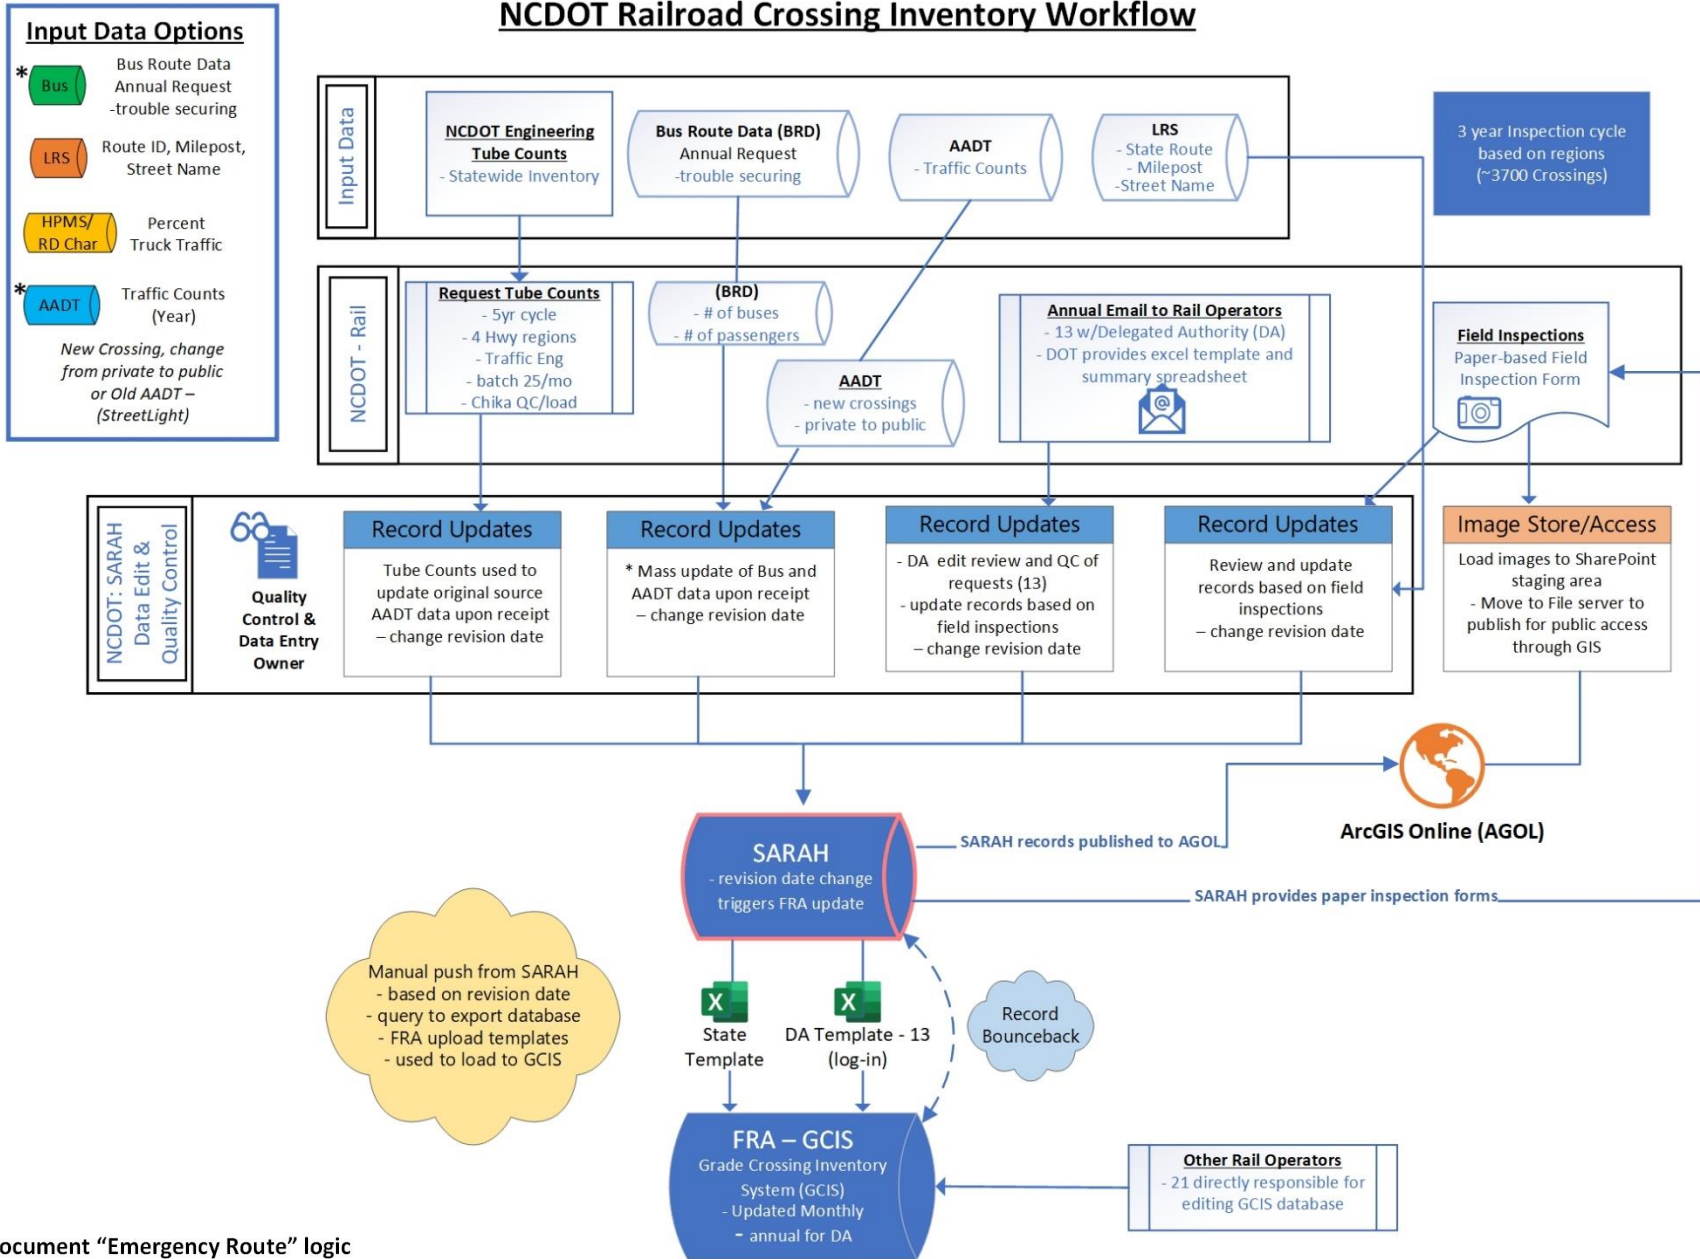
NCDOT Railroad Crossing Inventory Workflow

Input Data Options

* Bus
Bus Route Data
Annual Request
-trouble securing

LRS
Route ID, Milepost, Street Name

HPMS/ RD Char
Percent Truck Traffic

* AADT
Traffic Counts (Year)

New Crossing, change from private to public or Old AADT – (StreetLight)

Input Data

NCDOT Engineering Tube Counts
- Statewide Inventory

Bus Route Data (BRD)
Annual Request
-trouble securing

AADT
- Traffic Counts

LRS
- State Route
- Milepost
-Street Name

3 year Inspection cycle based on regions (~3700 Crossings)

NCDOT - Rail

Request Tube Counts
- 5yr cycle
- 4 Hwy regions
- Traffic Eng
- batch 25/mo
- Chika QC/load

(BRD)
- # of buses
- # of passengers

AADT
- new crossings
- private to public

Annual Email to Rail Operators
- 13 w/Delegated Authority (DA)
- DOT provides excel template and summary spreadsheet

Field Inspections
Paper-based Field Inspection Form

NCDOT: SARAH Data Edit & Quality Control

Quality Control & Data Entry Owner

Record Updates
Tube Counts used to update original source AADT data upon receipt – change revision date

Record Updates
* Mass update of Bus and AADT data upon receipt – change revision date

Record Updates
- DA edit review and QC of requests (13)
- update records based on field inspections
– change revision date

Record Updates
Review and update records based on field inspections
– change revision date

Image Store/Access
Load images to SharePoint staging area
- Move to File server to publish for public access through GIS

ArcGIS Online (AGOL)

SARAH
- revision date change triggers FRA update

SARAH records published to AGOL

SARAH provides paper inspection forms

Manual push from SARAH
- based on revision date
- query to export database
- FRA upload templates
- used to load to GCIS

State Template

DA Template - 13 (log-in)

Record Bounceback

FRA – GCIS
Grade Crossing Inventory System (GCIS)
- Updated Monthly
- annual for DA

Other Rail Operators
- 21 directly responsible for editing GCIS database

ocument “Emergency Route” logic